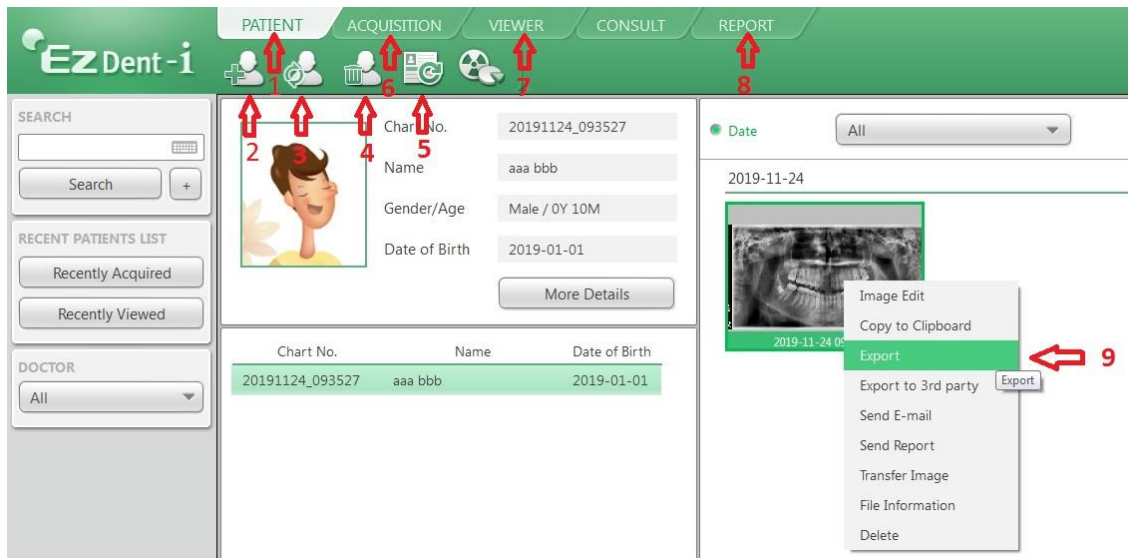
PATIENT ACQUISITION VIEWER CONSULT REPORT

EzDent-i

1 6 7 8

SEARCH

Search +

RECENT PATIENTS LIST

Recently Acquired

Recently Viewed

DOCTOR

All

2 3 4 5

Chart No. 20191124_093527

Name aaa bbb

Gender/Age Male / 0Y 10M

Date of Birth 2019-01-01

More Details

| Chart No. | Name | Date of Birth |
|---|---|---|
| 20191124_093527 | aaa bbb | 2019-01-01 |

Date All

2019-11-24

2019-11-24 0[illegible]

Image Edit
Copy to Clipboard
Export
Export to 3rd party
Send E-mail
Send Report
Transfer Image
File Information
Delete

Export

9